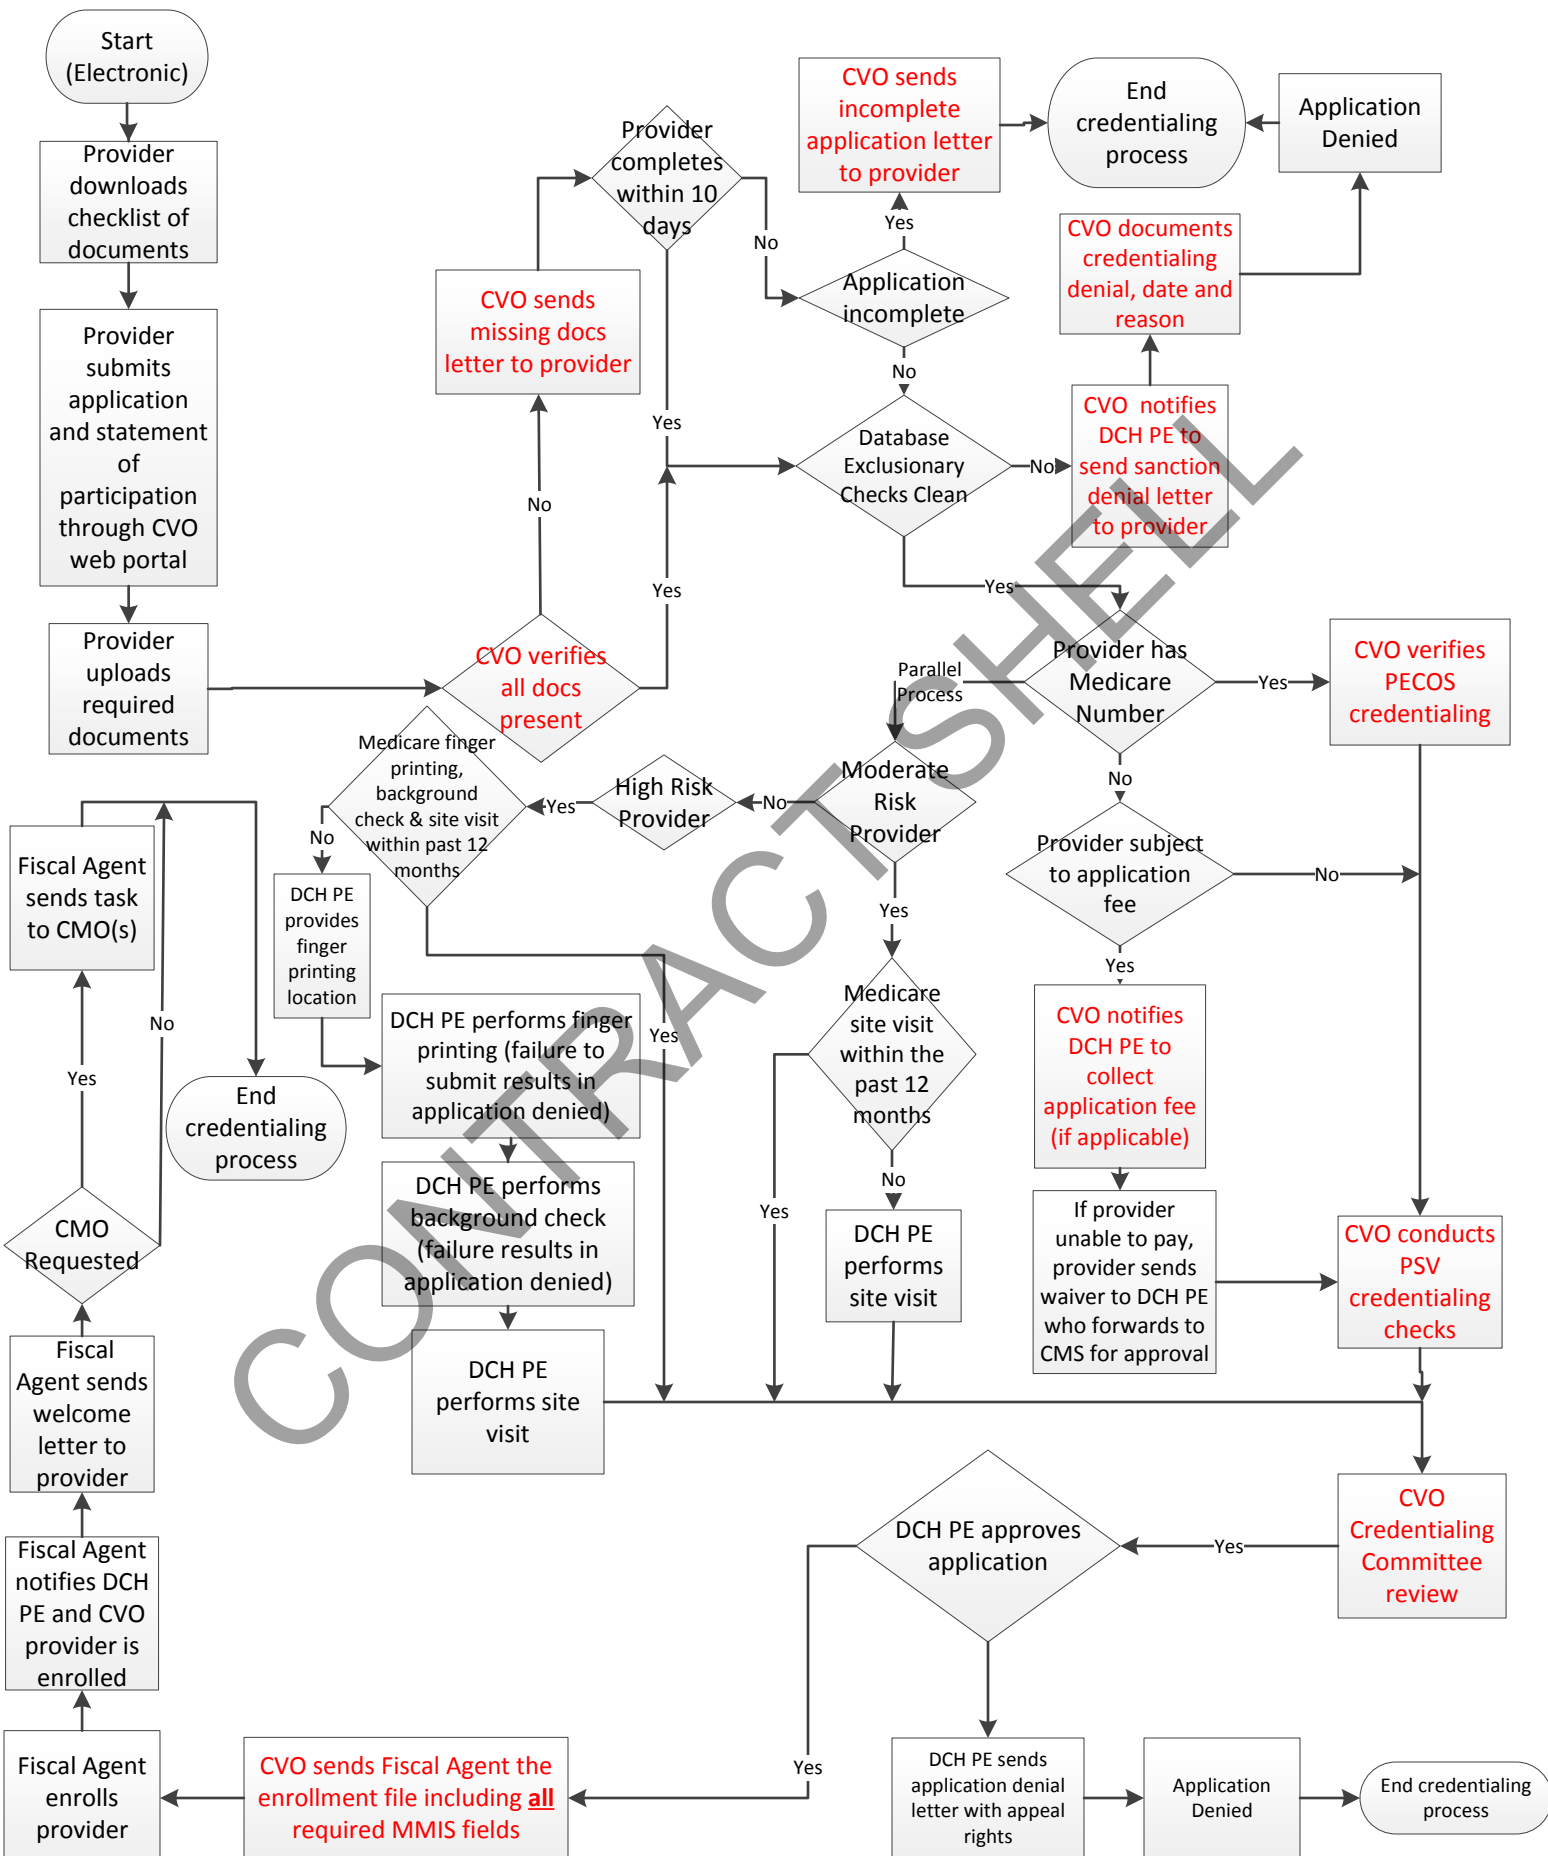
Start (Electronic)

Provider downloads checklist of documents

Provider submits application and statement of participation through CVO web portal

Provider uploads required documents

CVO verifies all docs present

No

CVO sends missing docs letter to provider

Provider completes within 10 days

No

Yes

Application incomplete

Yes

CVO sends incomplete application letter to provider

End credentialing process

Application Denied

CVO documents credentialing denial, date and reason

No

Database Exclusionary Checks Clean

No

CVO notifies DCH PE to send sanction denial letter to provider

Yes

Yes

Provider has Medicare Number

Parallel Process

Yes

CVO verifies PECOS credentialing

No

Moderate Risk Provider

No

High Risk Provider

Yes

Medicare finger printing, background check & site visit within past 12 months

No

DCH PE provides finger printing location

DCH PE performs finger printing (failure to submit results in application denied)

DCH PE performs background check (failure results in application denied)

DCH PE performs site visit

Yes

Yes

Medicare site visit within the past 12 months

Yes

No

DCH PE performs site visit

Provider subject to application fee

No

Yes

CVO notifies DCH PE to collect application fee (if applicable)

If provider unable to pay, provider sends waiver to DCH PE who forwards to CMS for approval

CVO conducts PSV credentialing checks

CVO Credentialing Committee review

Yes

DCH PE approves application

Yes

DCH PE sends application denial letter with appeal rights

Application Denied

End credentialing process

CVO sends Fiscal Agent the enrollment file including all required MMIS fields

Fiscal Agent enrolls provider

Fiscal Agent notifies DCH PE and CVO provider is enrolled

Fiscal Agent sends welcome letter to provider

CMO Requested

Yes

No

Fiscal Agent sends task to CMO(s)

End credentialing process

CONTRACT SHELL